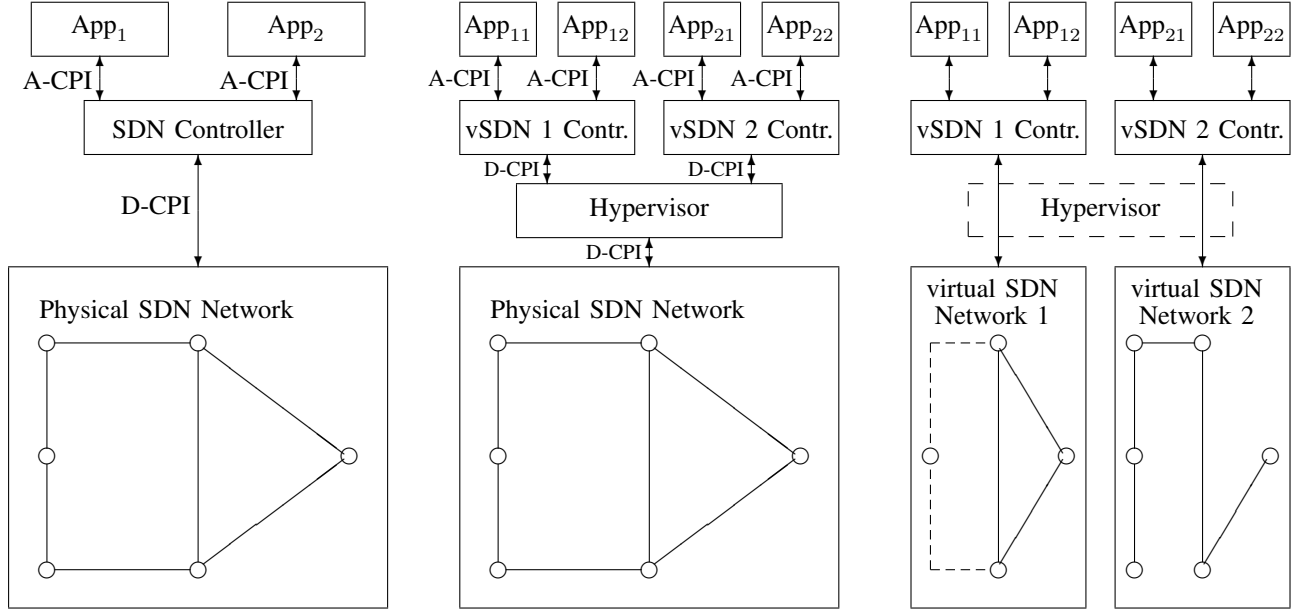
App$_1$

App$_2$

A-CPI

A-CPI

SDN Controller

D-CPI

Physical SDN Network

App$_{11}$

App$_{12}$

App$_{21}$

App$_{22}$

A-CPI

A-CPI

A-CPI

A-CPI

vSDN 1 Contr.

vSDN 2 Contr.

D-CPI

D-CPI

Hypervisor

D-CPI

Physical SDN Network

App$_{11}$

App$_{12}$

App$_{21}$

App$_{22}$

vSDN 1 Contr.

vSDN 2 Contr.

Hypervisor

virtual SDN Network 1

virtual SDN Network 2